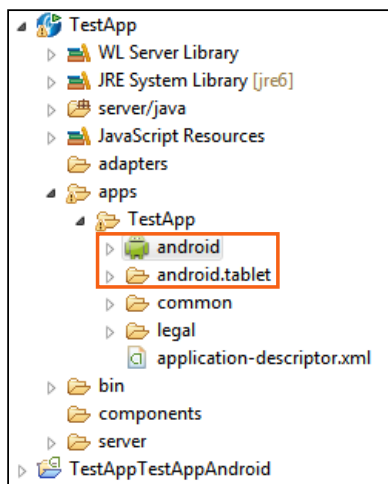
TestApp
WL Server Library
JRE System Library [jre6]
server/java
JavaScript Resources
adapters
apps
TestApp
android
android.tablet
common
legal
application-descriptor.xml
bin
components
server
TestAppTestAppAndroid